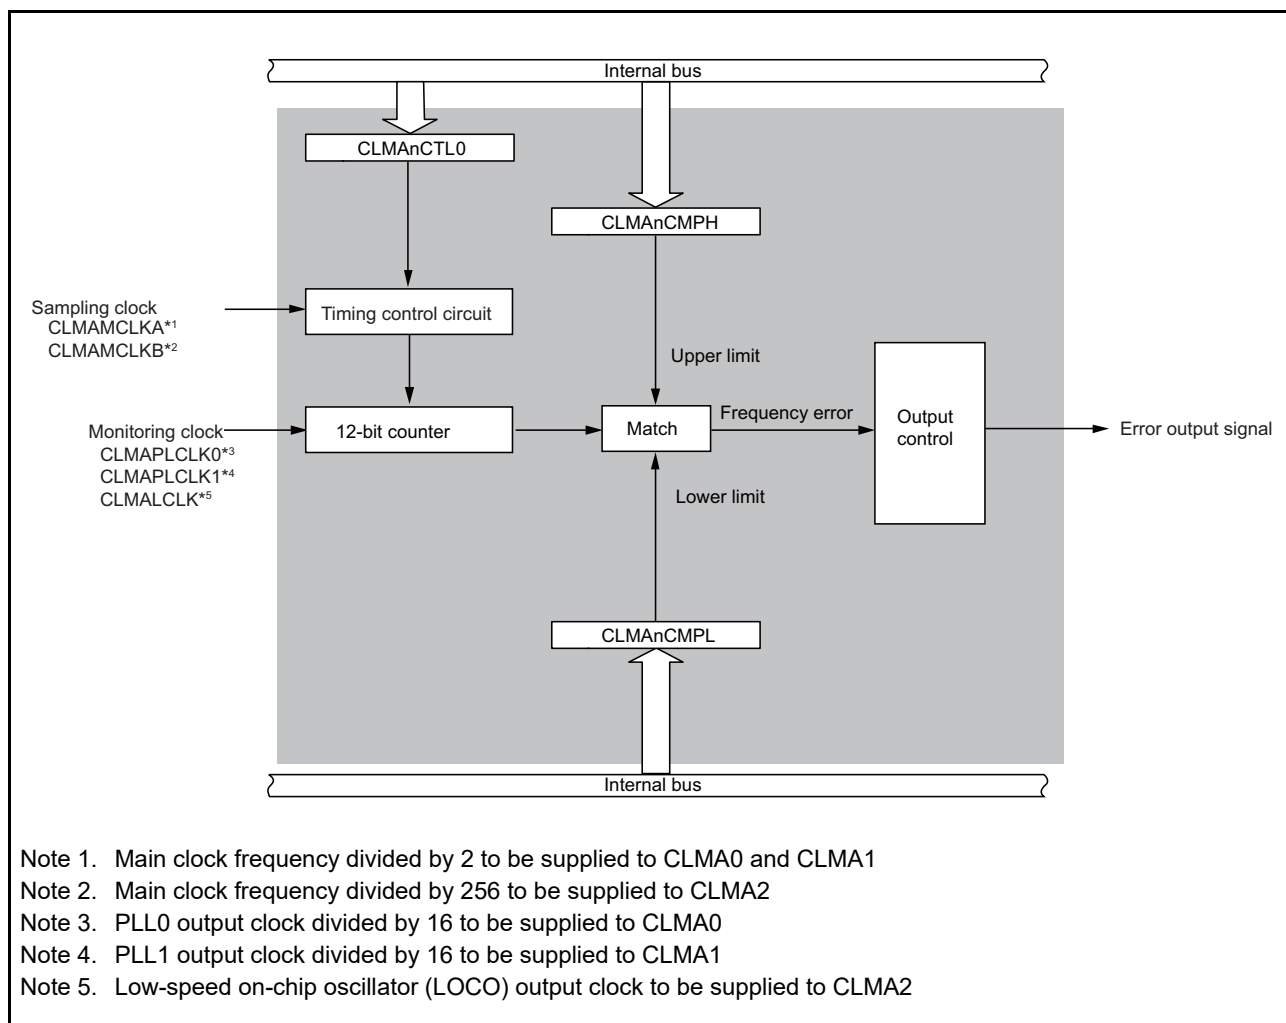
Internal bus

CLMAnCTL0

CLMAnCMPH

Sampling clock
CLMAMCLKA*1
CLMAMCLKB*2

Timing control circuit

Upper limit

Monitoring clock
CLMAPLCLK0*3
CLMAPLCLK1*4
CLMALCLK*5

12-bit counter

Match

Frequency error

Output control

Error output signal

Lower limit

CLMAnCMPL

Internal bus

Note 1. Main clock frequency divided by 2 to be supplied to CLMA0 and CLMA1
Note 2. Main clock frequency divided by 256 to be supplied to CLMA2
Note 3. PLL0 output clock divided by 16 to be supplied to CLMA0
Note 4. PLL1 output clock divided by 16 to be supplied to CLMA1
Note 5. Low-speed on-chip oscillator (LOCO) output clock to be supplied to CLMA2